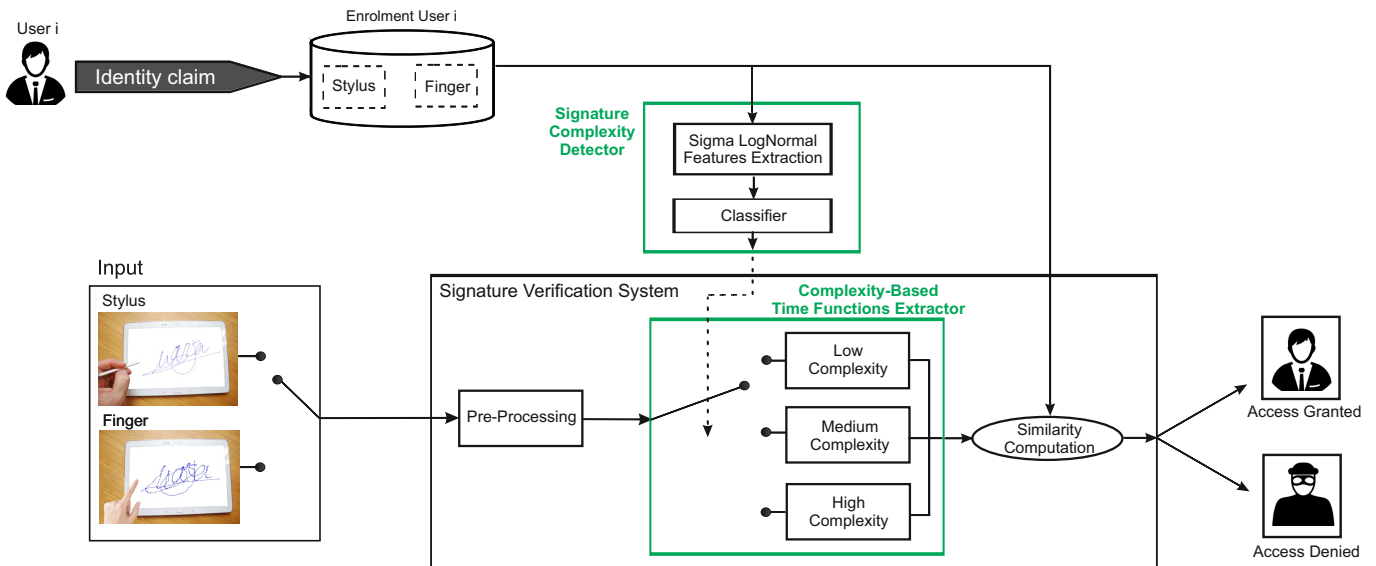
User i

Identity claim

Enrolment User i

Stylus

Finger

Signature Complexity Detector

Sigma LogNormal Features Extraction

Classifier

Input

Stylus

Finger

Signature Verification System

Complexity-Based Time Functions Extractor

Pre-Processing

Low Complexity

Medium Complexity

High Complexity

Similarity Computation

Access Granted

Access Denied